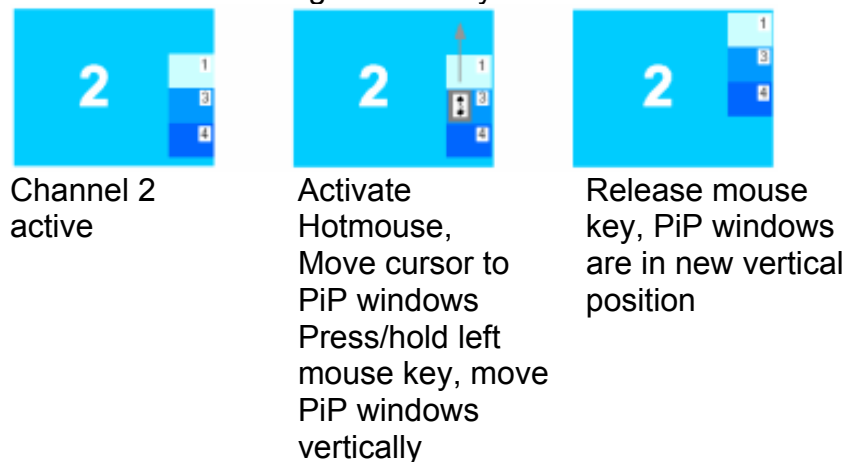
2
1
3
4

Channel 2 active

2
1
3
4

Activate Hotmouse, Move cursor to PiP windows Press/hold left mouse key, move PiP windows vertically

2
1
3
4

Release mouse key, PiP windows are in new vertical position